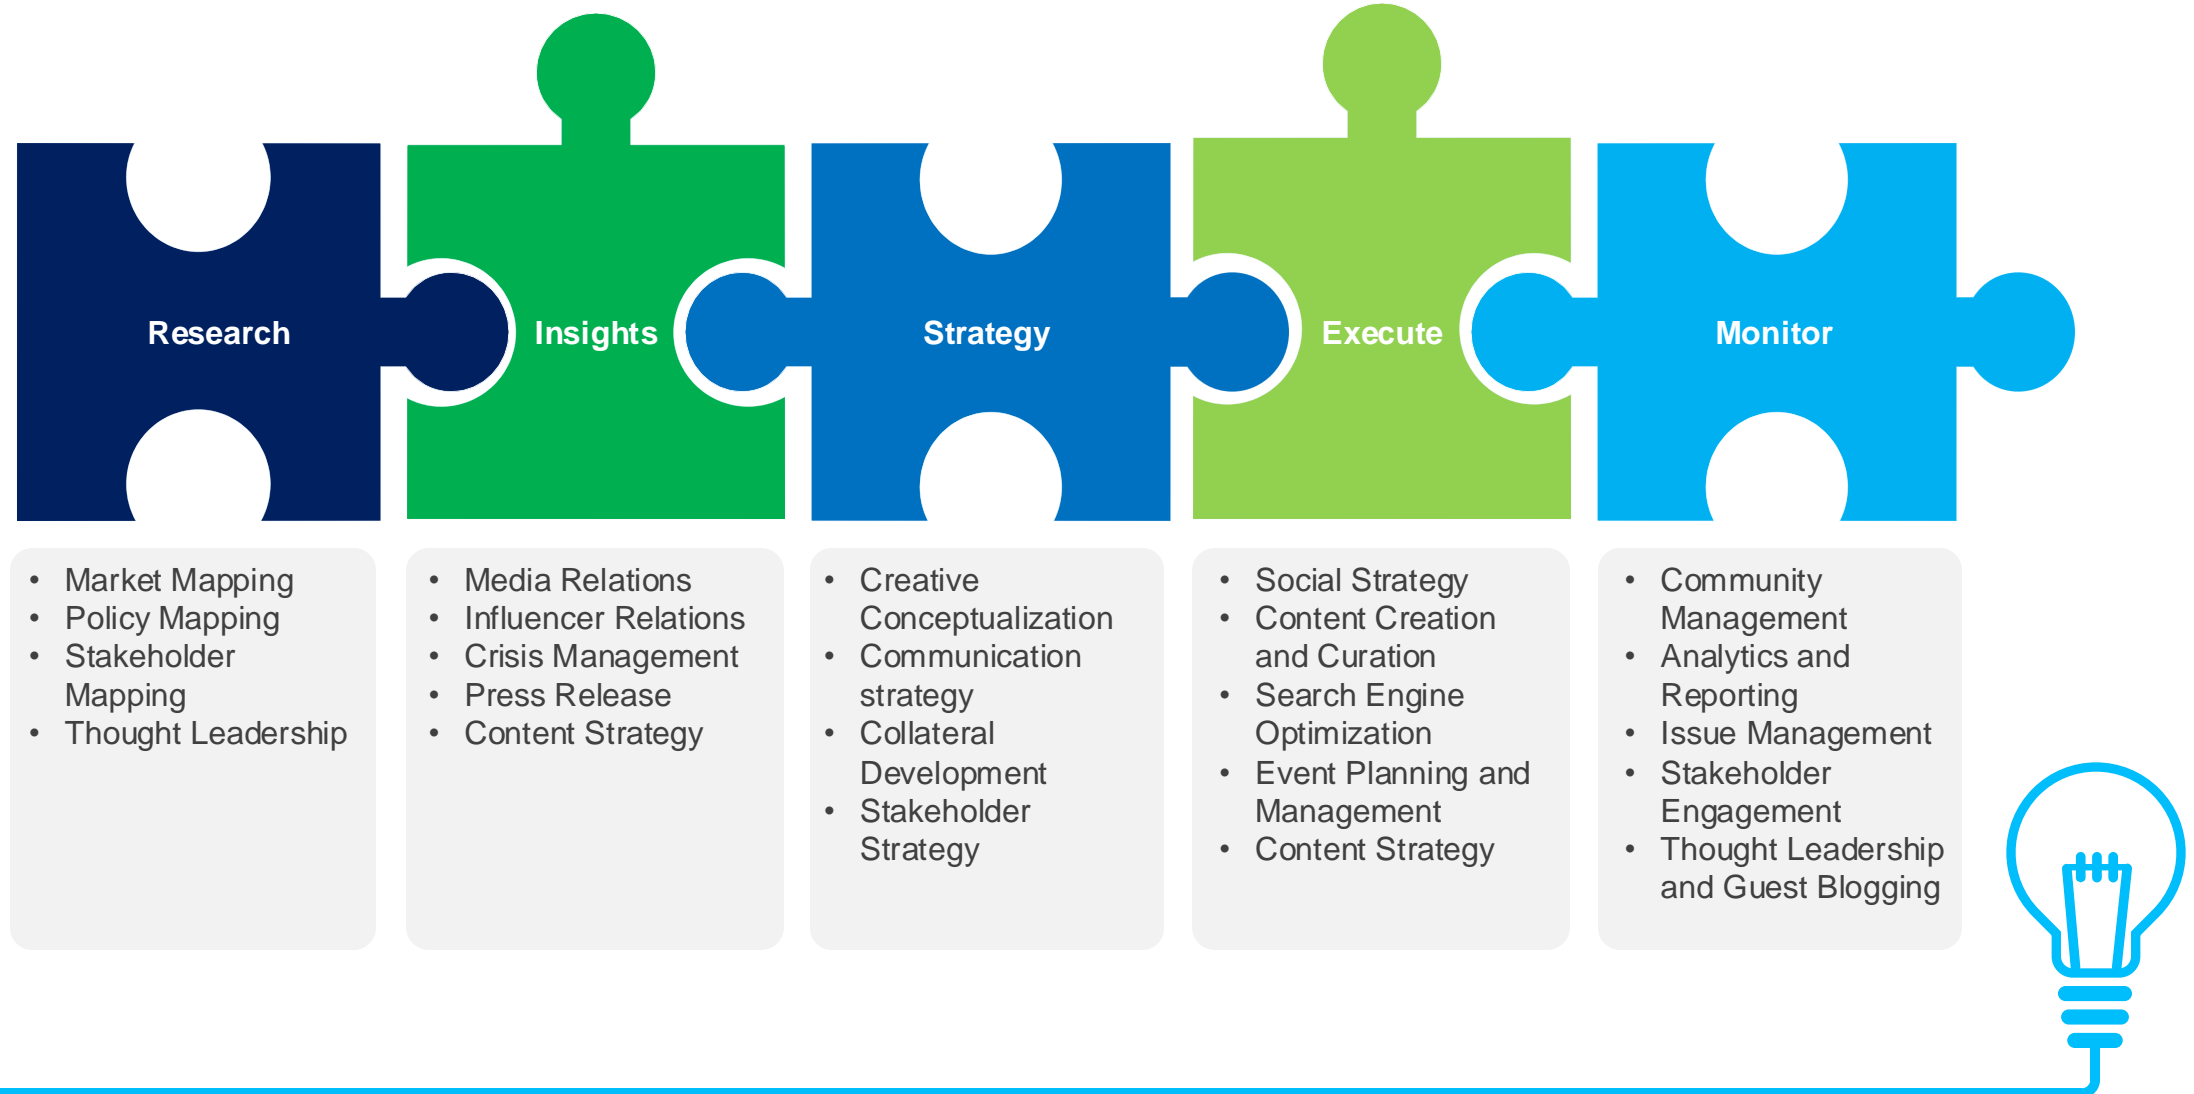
Research

Insights

Strategy

Execute

Monitor

- Market Mapping
- Policy Mapping
- Stakeholder Mapping
- Thought Leadership

- Media Relations
- Influencer Relations
- Crisis Management
- Press Release
- Content Strategy

- Creative Conceptualization
- Communication strategy
- Collateral Development
- Stakeholder Strategy

- Social Strategy
- Content Creation and Curation
- Search Engine Optimization
- Event Planning and Management
- Content Strategy

- Community Management
- Analytics and Reporting
- Issue Management
- Stakeholder Engagement
- Thought Leadership and Guest Blogging